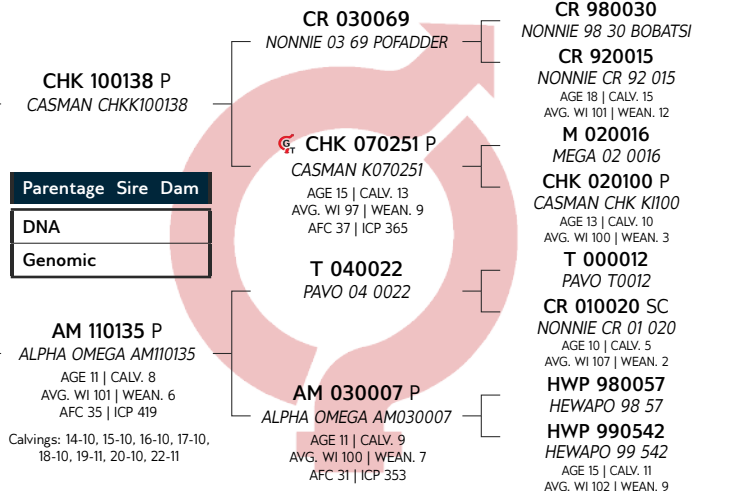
CHK 100138 P
CASMAN CHKK100138

Parentage Sire Dam

DNA

Genomic

AM 110135 P
ALPHA OMEGA AM110135
AGE 11 | CALV. 8
AVG. WI 101 | WEAN. 6
AFC 35 | ICP 419

Calvings: 14-10, 15-10, 16-10, 17-10, 18-10, 19-11, 20-10, 22-11

CR 030069
NONNIE 03 69 POFADDER

GT CHK 070251 P
CASMAN K070251
AGE 15 | CALV. 13
AVG. WI 97 | WEAN. 9
AFC 37 | ICP 365

T 040022
PAVO 04 0022

AM 030007 P
ALPHA OMEGA AM030007
AGE 11 | CALV. 9
AVG. WI 100 | WEAN. 7
AFC 31 | ICP 353

CR 980030
NONNIE 98 30 BOBATSI

CR 920015
NONNIE CR 92 015
AGE 18 | CALV. 15
AVG. WI 101 | WEAN. 12

M 020016
MEGA 02 0016

CHK 020100 P
CASMAN CHK KI100
AGE 13 | CALV. 10
AVG. WI 100 | WEAN. 3

T 000012
PAVO T0012

CR 010020 SC
NONNIE CR 01 020
AGE 10 | CALV. 5
AVG. WI 107 | WEAN. 2

HWP 980057
HEWAPO 98 57

HWP 990542
HEWAPO 99 542
AGE 15 | CALV. 11
AVG. WI 102 | WEAN. 9